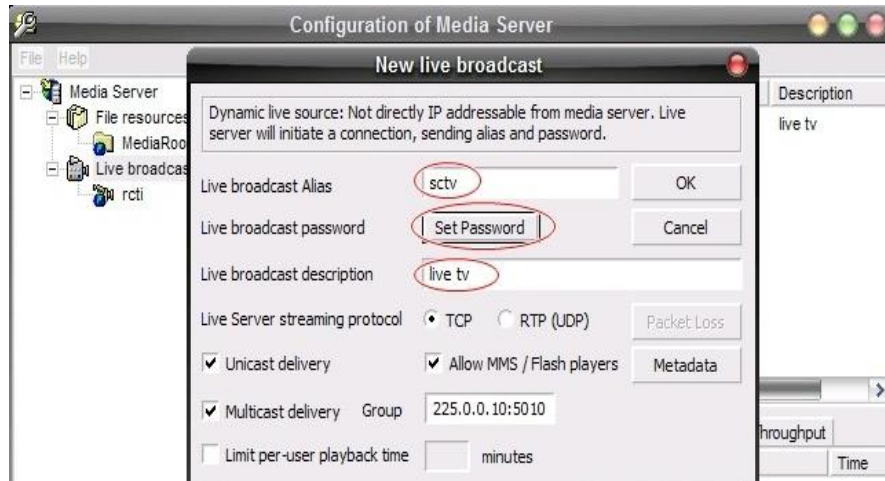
Configuration of Media Server

File Help

Media Server
File resources
MediaRoo
Live broadcas
rcti

Description
live tv

New live broadcast

Dynamic live source: Not directly IP addressable from media server. Live server will initiate a connection, sending alias and password.

Live broadcast Alias sctv OK

Live broadcast password Set Password Cancel

Live broadcast description live tv

Live Server streaming protocol TCP RTP (UDP) Packet Loss

Unicast delivery Allow MMS / Flash players Metadata

Multicast delivery Group 225.0.0.10:5010

Limit per-user playback time minutes

hroughput
Time